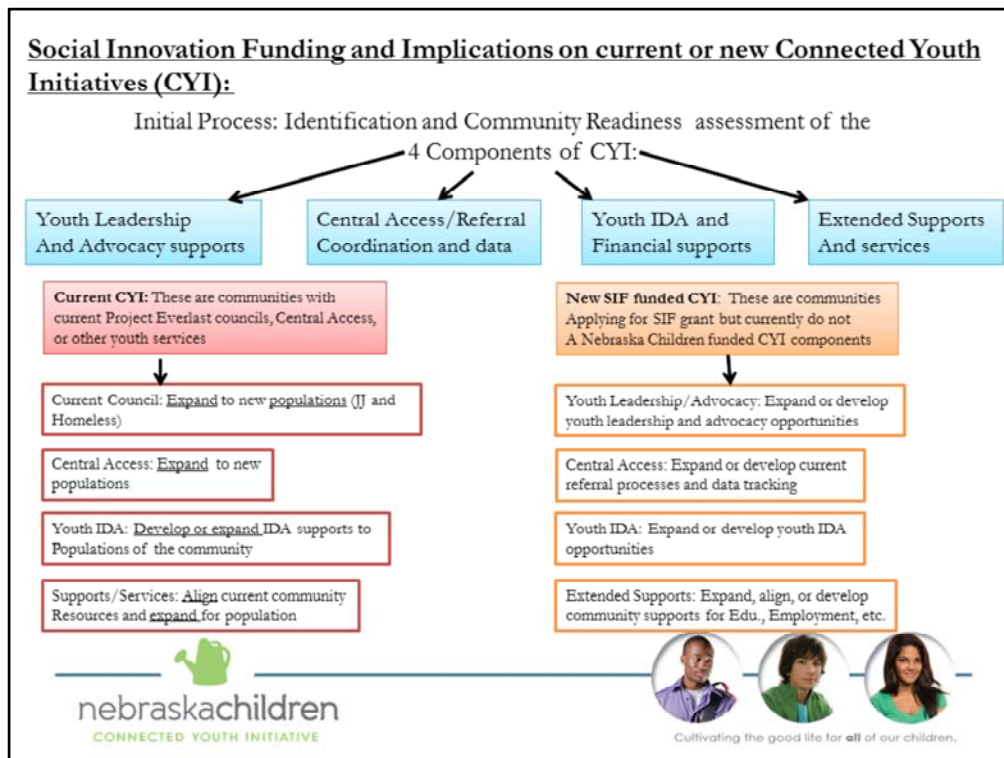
Social Innovation Funding and Implications on current or new Connected Youth Initiatives (CYI):

Initial Process: Identification and Community Readiness assessment of the 4 Components of CYI:

Youth Leadership And Advocacy supports

Central Access/Referral Coordination and data

Youth IDA and Financial supports

Extended Supports And services

Current CYI: These are communities with current Project Everlast councils, Central Access, or other youth services

Current Council: Expand to new populations (JJ and Homeless)

Central Access: Expand to new populations

Youth IDA: Develop or expand IDA supports to Populations of the community

Supports/Services: Align current community Resources and expand for population

New SIF funded CYI: These are communities Applying for SIF grant but currently do not A Nebraska Children funded CYI components

Youth Leadership/Advocacy: Expand or develop youth leadership and advocacy opportunities

Central Access: Expand or develop current referral processes and data tracking

Youth IDA: Expand or develop youth IDA opportunities

Extended Supports: Expand, align, or develop community supports for Edu., Employment, etc.

nebraskachildren
CONNECTED YOUTH INITIATIVE

Cultivating the good life for all of our children.